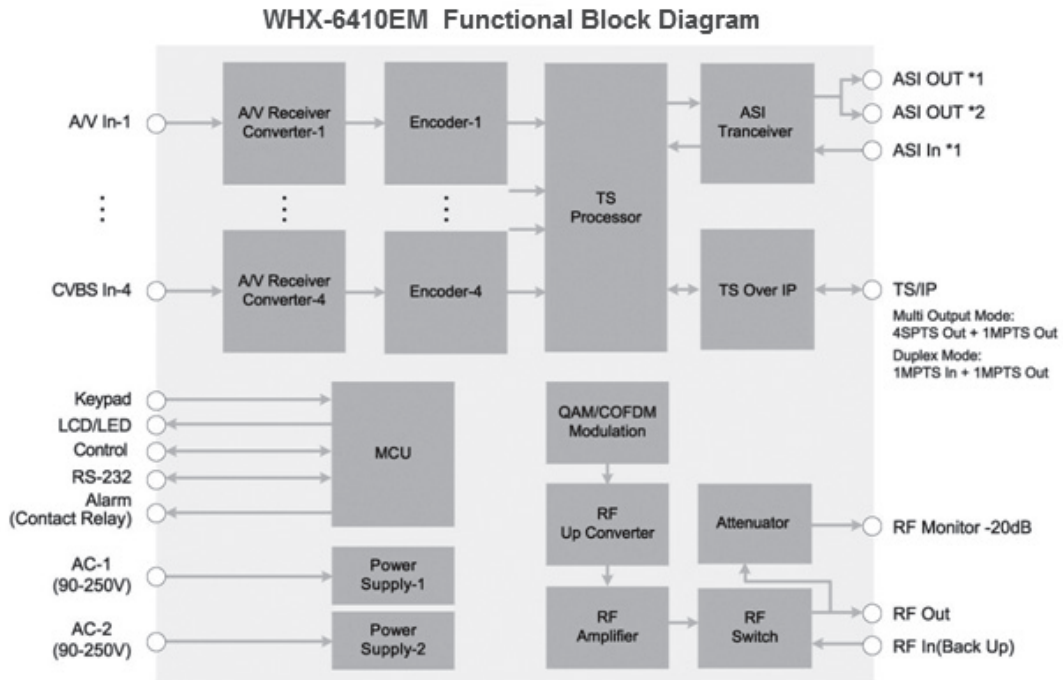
WHX-6410EM Functional Block Diagram

A/V In-1

CVBS In-4

A/V Receiver Converter-1

A/V Receiver Converter-4

Encoder-1

Encoder-4

TS Processor

ASI Tranceiver

TS Over IP

ASI OUT *1
ASI OUT *2
ASI In *1

TS/IP
Multi Output Mode: 4SPTS Out + 1MPTS Out
Duplex Mode: 1MPTS In + 1MPTS Out

Keypad
LCD/LED
Control
RS-232
Alarm (Contact Relay)

MCU

AC-1 (90-250V)
AC-2 (90-250V)

Power Supply-1
Power Supply-2

QAM/COFDM Modulation

RF Up Converter

RF Amplifier

Attenuator

RF Switch

RF Monitor -20dB
RF Out
RF In(Back Up)